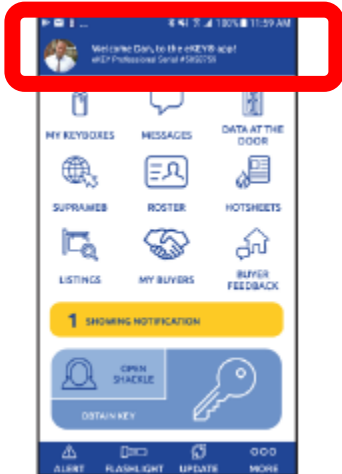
100% 11:59 AM

Welcome Dan, to the eKEY® app!
eKEY Professional Serial #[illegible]

MY KEYBOXES
MESSAGES
DATA AT THE DOOR
SUPRAWEB
ROSTER
HOTSHEETS
LISTINGS
MY BUYERS
BUYER FEEDBACK

1 SHOWING NOTIFICATION

OPEN SHACKLE

OBTAIN KEY

ALERT
FLASHLIGHT
UPDATE
MORE